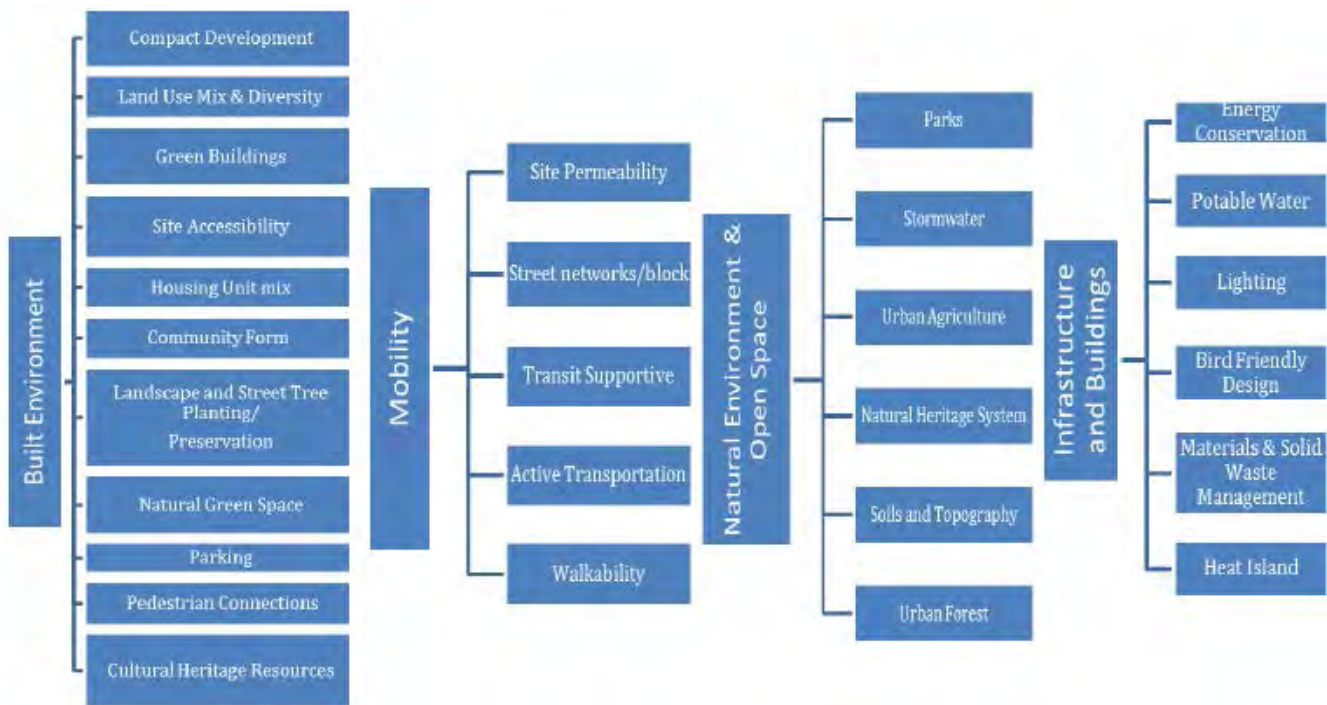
Built Environment

Compact Development

Land Use Mix & Diversity

Green Buildings

Site Accessibility

Housing Unit mix

Community Form

Landscape and Street Tree Planting/ Preservation

Natural Green Space

Parking

Pedestrian Connections

Cultural Heritage Resources

Mobility

Site Permeability

Street networks/block

Transit Supportive

Active Transportation

Walkability

Natural Environment & Open Space

Parks

Stormwater

Urban Agriculture

Natural Heritage System

Soils and Topography

Urban Forest

Infrastructure and Buildings

Energy Conservation

Potable Water

Lighting

Bird Friendly Design

Materials & Solid Waste Management

Heat Island